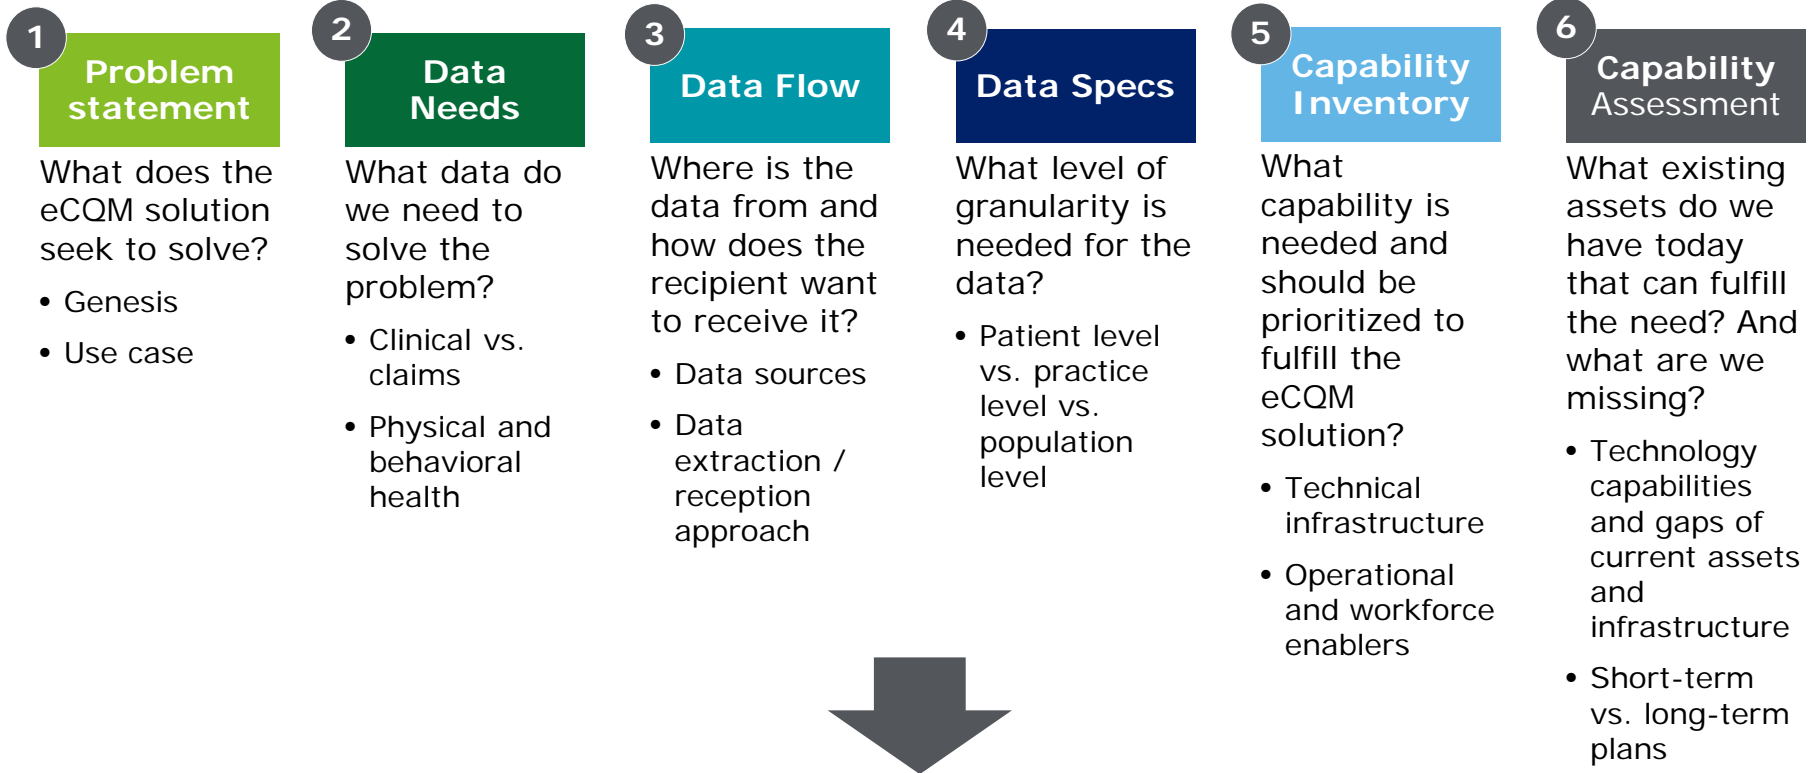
1

Problem statement

What does the eCQM solution seek to solve?

- Genesis
- Use case

2

Data Needs

What data do we need to solve the problem?

- Clinical vs. claims
- Physical and behavioral health

3

Data Flow

Where is the data from and how does the recipient want to receive it?

- Data sources
- Data extraction / reception approach

4

Data Specs

What level of granularity is needed for the data?

- Patient level vs. practice level vs. population level

5

Capability Inventory

What capability is needed and should be prioritized to fulfill the eCQM solution?

- Technical infrastructure
- Operational and workforce enablers

6

Capability Assessment

What existing assets do we have today that can fulfill the need? And what are we missing?

- Technology capabilities and gaps of current assets and infrastructure
- Short-term vs. long-term plans